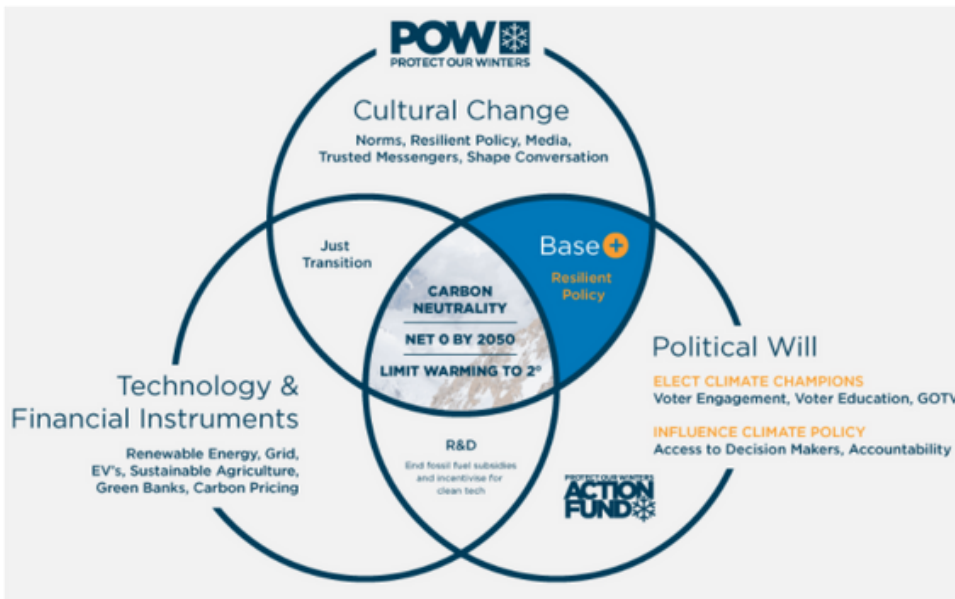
POW
PROTECT OUR WINTERS

Cultural Change
Norms, Resilient Policy, Media, Trusted Messengers, Shape Conversation

Just Transition

Base +
Resilient Policy

CARBON NEUTRALITY
NET 0 BY 2050
LIMIT WARMING TO 2°

Political Will
ELECT CLIMATE CHAMPIONS
Voter Engagement, Voter Education, GOTV
INFLUENCE CLIMATE POLICY
Access to Decision Makers, Accountability

Technology & Financial Instruments
Renewable Energy, Grid, EV's, Sustainable Agriculture, Green Banks, Carbon Pricing

R&D
End fossil fuel subsidies and incentivise for clean tech

PROTECT OUR WINTERS
ACTION FUND